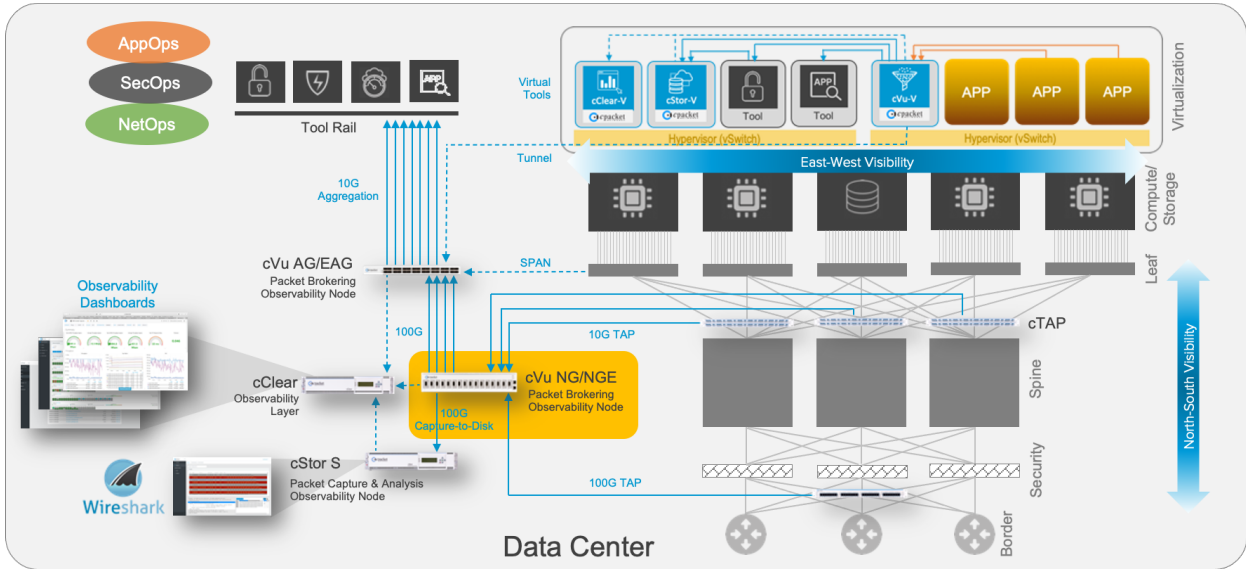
AppOps

SecOps

NetOps

Tool Rail

10G Aggregation

cVu AG/EAG
Packet Brokering Observability Node

Observability Dashboards

100G

cClear
Observability Layer

cVu NG/NGE
Packet Brokering Observability Node

100G Capture-to-Disk

cStor S
Packet Capture & Analysis Observability Node

Wireshark

Virtual Tools

cClear-V

cStor-V

Tool

Tool

cVu-V

APP

APP

APP

Hypervisor (vSwitch)

Hypervisor (vSwitch)

Virtualization

Tunnel

East-West Visibility

Compute/ Storage

SPAN

Leaf

10G TAP

cTAP

Spine

North-South Visibility

Security

100G TAP

Border

Data Center